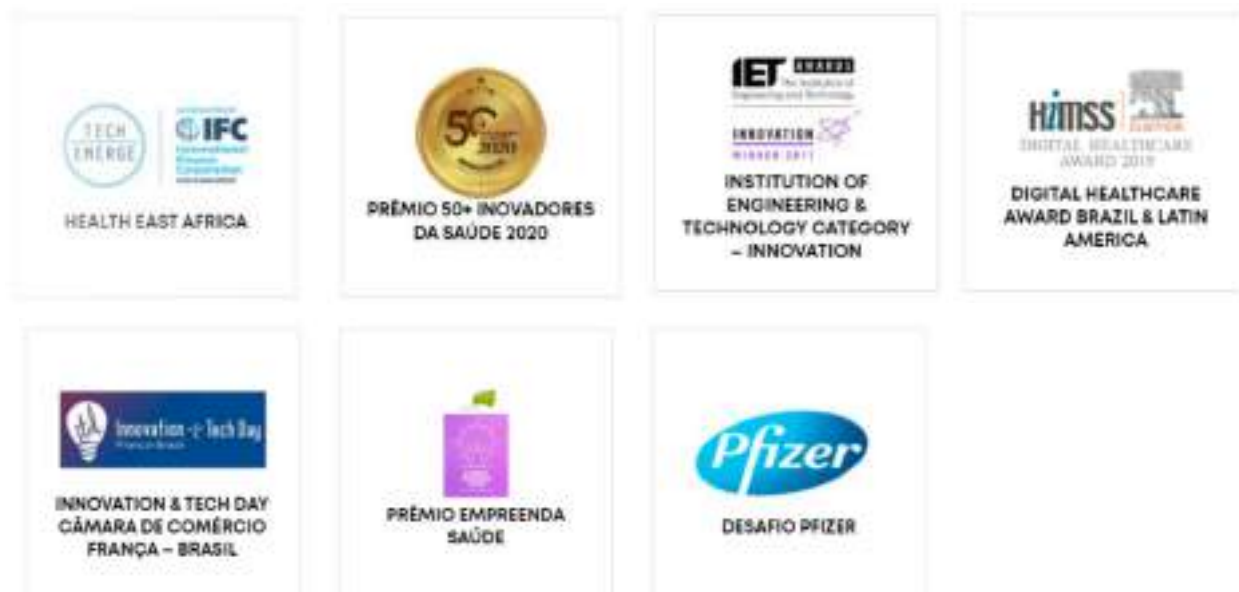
TECH EMERGE

IFC

HEALTH EAST AFRICA

50+ 2020

PRÊMIO 50+ INOVADORES DA SAÚDE 2020

IET AWARDS The Institution of Engineering and Technology

INNOVATION WINNER 2017

INSTITUTION OF ENGINEERING & TECHNOLOGY CATEGORY – INNOVATION

HIMSS

DIGITAL HEALTHCARE AWARD 2019

DIGITAL HEALTHCARE AWARD BRAZIL & LATIN AMERICA

Innovation & Tech Day France Brasil

INNOVATION & TECH DAY CÂMARA DE COMÉRCIO FRANÇA – BRASIL

PRÊMIO EMPREENDA SAÚDE

Pfizer

DESAFIO PFIZER